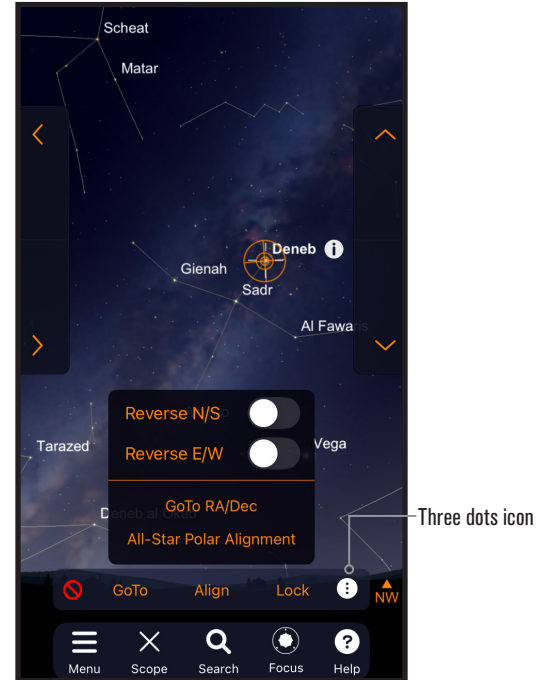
Scheat

Matar

Deneb

Gienah

Sadr

Al Fawa

Tarazed

Vega

Deneb al

Reverse N/S

Reverse E/W

GoTo RA/Dec

All-Star Polar Alignment

Three dots icon

GoTo Align Lock

NW

Menu Scope Search Focus Help